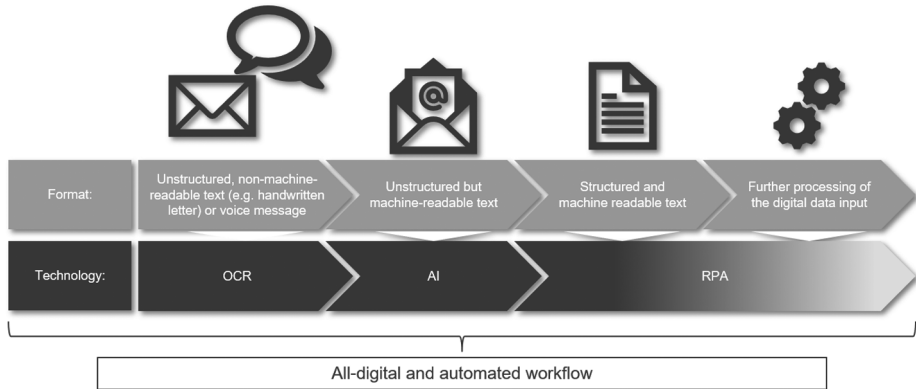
Format:

Unstructured, non-machine-readable text (e.g. handwritten letter) or voice message

Unstructured but machine-readable text

Structured and machine readable text

Further processing of the digital data input

Technology:

OCR

AI

RPA

All-digital and automated workflow